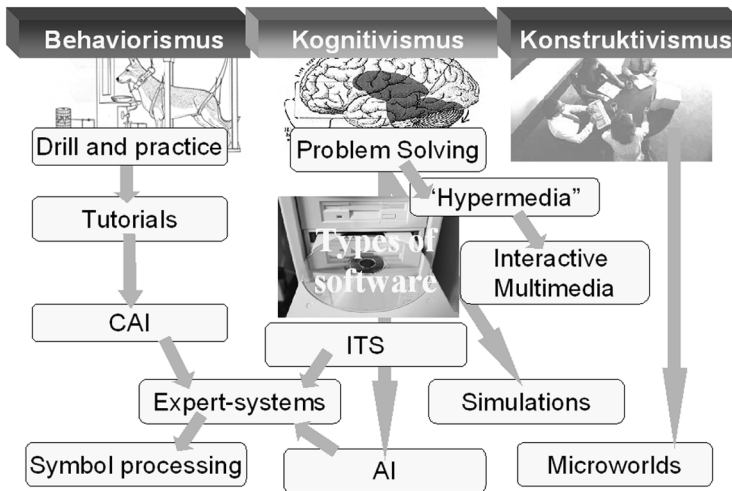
Behaviorismus
Kognitivismus
Konstruktivismus

Drill and practice
Tutorials
CAI
Problem Solving
'Hypermedia"
Types of software
Interactive Multimedia
ITS
Expert-systems
Simulations
Symbol processing
AI
Microworlds